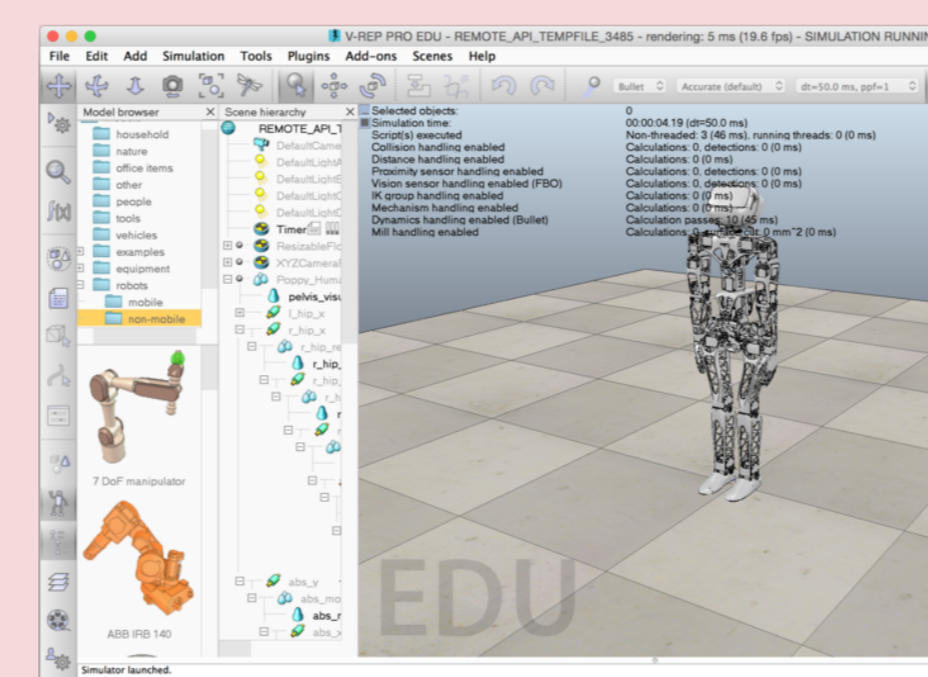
V-REP PRO EDU - REMOTE_API_TEMPFILE_3485 - rendering: 5 ms (19.6 fps) - SIMULATION RUNNIN

File Edit Add Simulation Tools Plugins Add-ons Scenes Help

Bullet Accurate (default) dt=50.0 ms, ppf=1

Model browser

household
nature
office items
other
people
tools
vehicles
examples
equipment
robots
mobile
non-mobile

7 DoF manipulator

ABB IRB 140

Scene hierarchy

REMOTE_API_T
DefaultCame
DefaultLightA
DefaultLightB
DefaultLightC
DefaultLightD
Timer
ResizableFlo
XYZCameral
Poppy_Huma
pelvis_visu
l_hip_x
r_hip_x
r_hip_re
r_hip_
r_hip_
r_h
r
r
abs_y
abs_mo
abs_r
abs_x

| Selected objects: | 0 |
|---|---|
| Simulation time: | 00:00:04.19 (dt=50.0 ms) |
| Script(s) executed | Non-threaded: 3 (46 ms), running threads: 0 (0 ms) |
| Collision handling enabled | Calculations: 0, detections: 0 (0 ms) |
| Distance handling enabled | Calculations: 0 (0 ms) |
| Proximity sensor handling enabled | Calculations: 0, detections: 0 (0 ms) |
| Vision sensor handling enabled (FBO) | Calculations: 0, detections: 0 (0 ms) |
| IK group handling enabled | Calculations: 0 (0 ms) |
| Mechanism handling enabled | Calculations: 0 (0 ms) |
| Dynamics handling enabled (Bullet) | Calculation passes: 10 (45 ms) |
| Mill handling enabled | Calculations: 0, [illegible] 0 mm^2 (0 ms) |

EDU

Simulator launched.